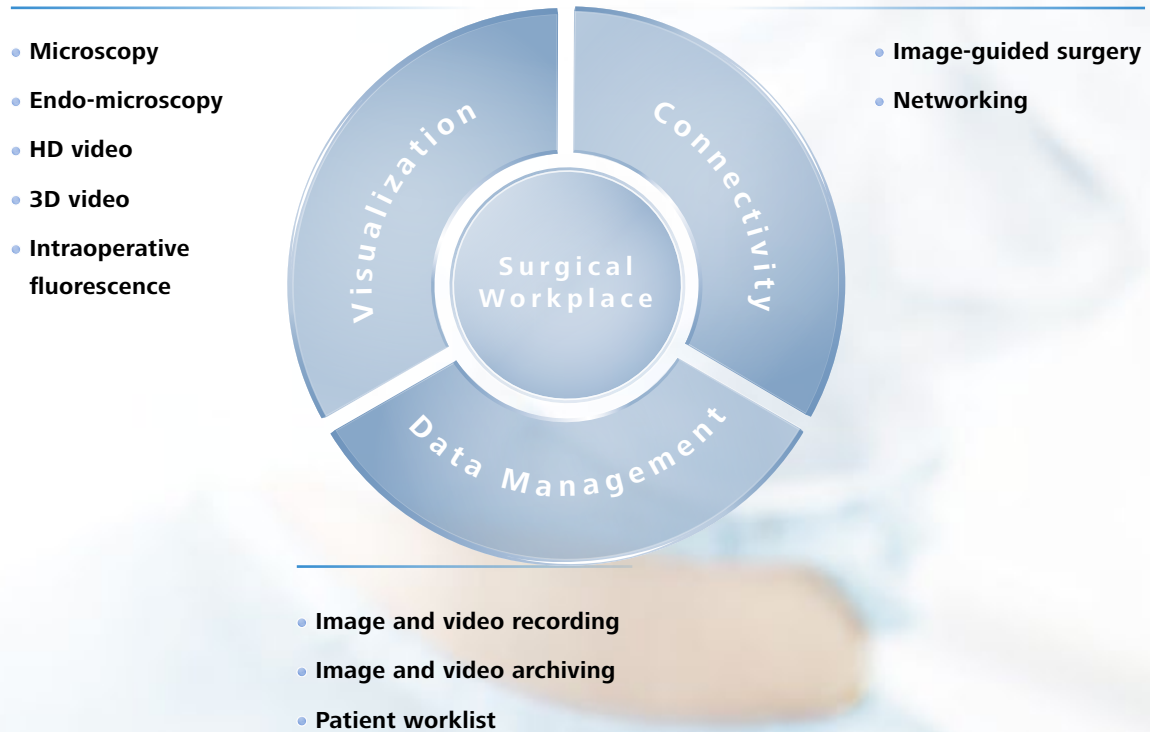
- Microscopy
- Endo-microscopy
- HD video
- 3D video
- Intraoperative fluorescence

Visualization

Connectivity

Surgical Workplace

Data Management

- Image-guided surgery
- Networking

- Image and video recording
- Image and video archiving
- Patient worklist